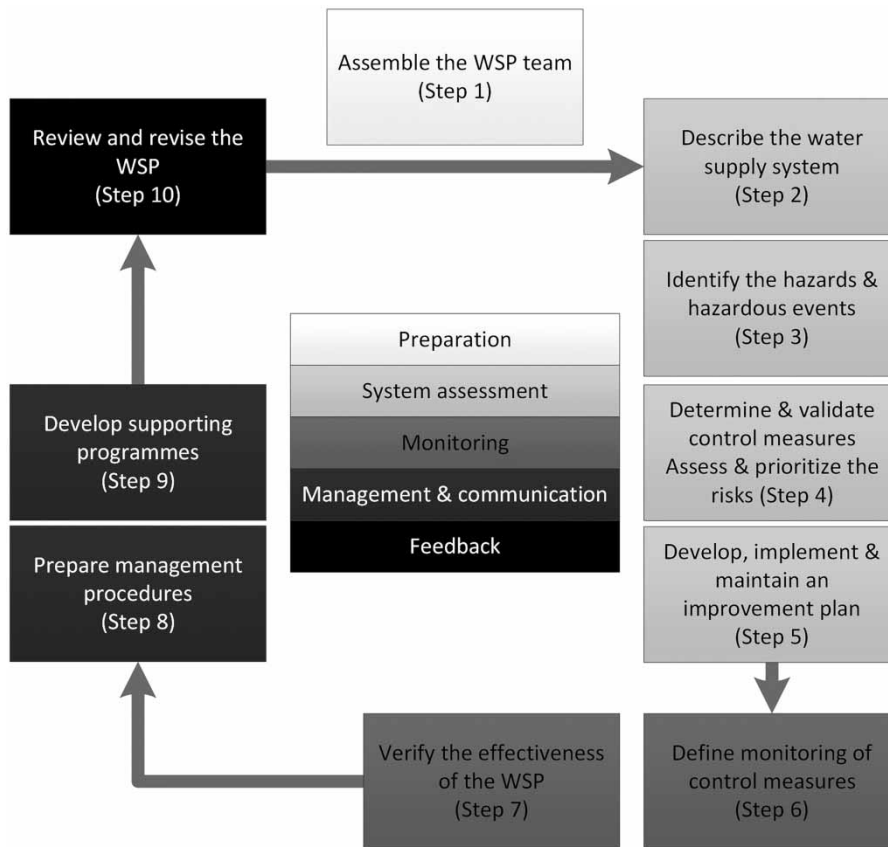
Assemble the WSP team
(Step 1)

Review and revise the WSP
(Step 10)

Describe the water supply system
(Step 2)

Identify the hazards & hazardous events
(Step 3)

Preparation

System assessment

Monitoring

Management & communication

Feedback

Develop supporting programmes
(Step 9)

Determine & validate control measures
Assess & prioritize the risks (Step 4)

Prepare management procedures
(Step 8)

Develop, implement & maintain an improvement plan
(Step 5)

Verify the effectiveness of the WSP
(Step 7)

Define monitoring of control measures
(Step 6)